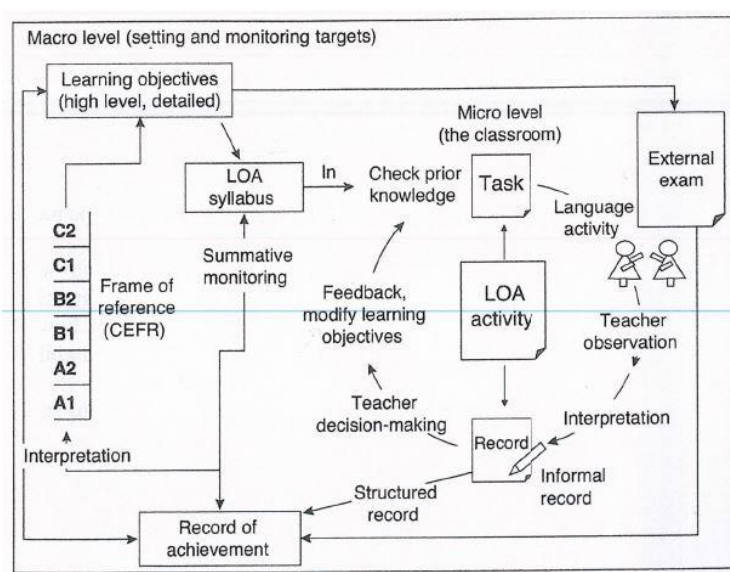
Macro level (setting and monitoring targets)

Learning objectives (high level, detailed)

Micro level (the classroom)

External exam

LOA syllabus

In

Check prior knowledge

Task

Language activity

C2
C1
B2
B1
A2
A1

Frame of reference (CEFR)

Summative monitoring

Feedback, modify learning objectives

LOA activity

Teacher observation

Teacher decision-making

Interpretation

Interpretation

Record

Informal record

Structured record

Record of achievement